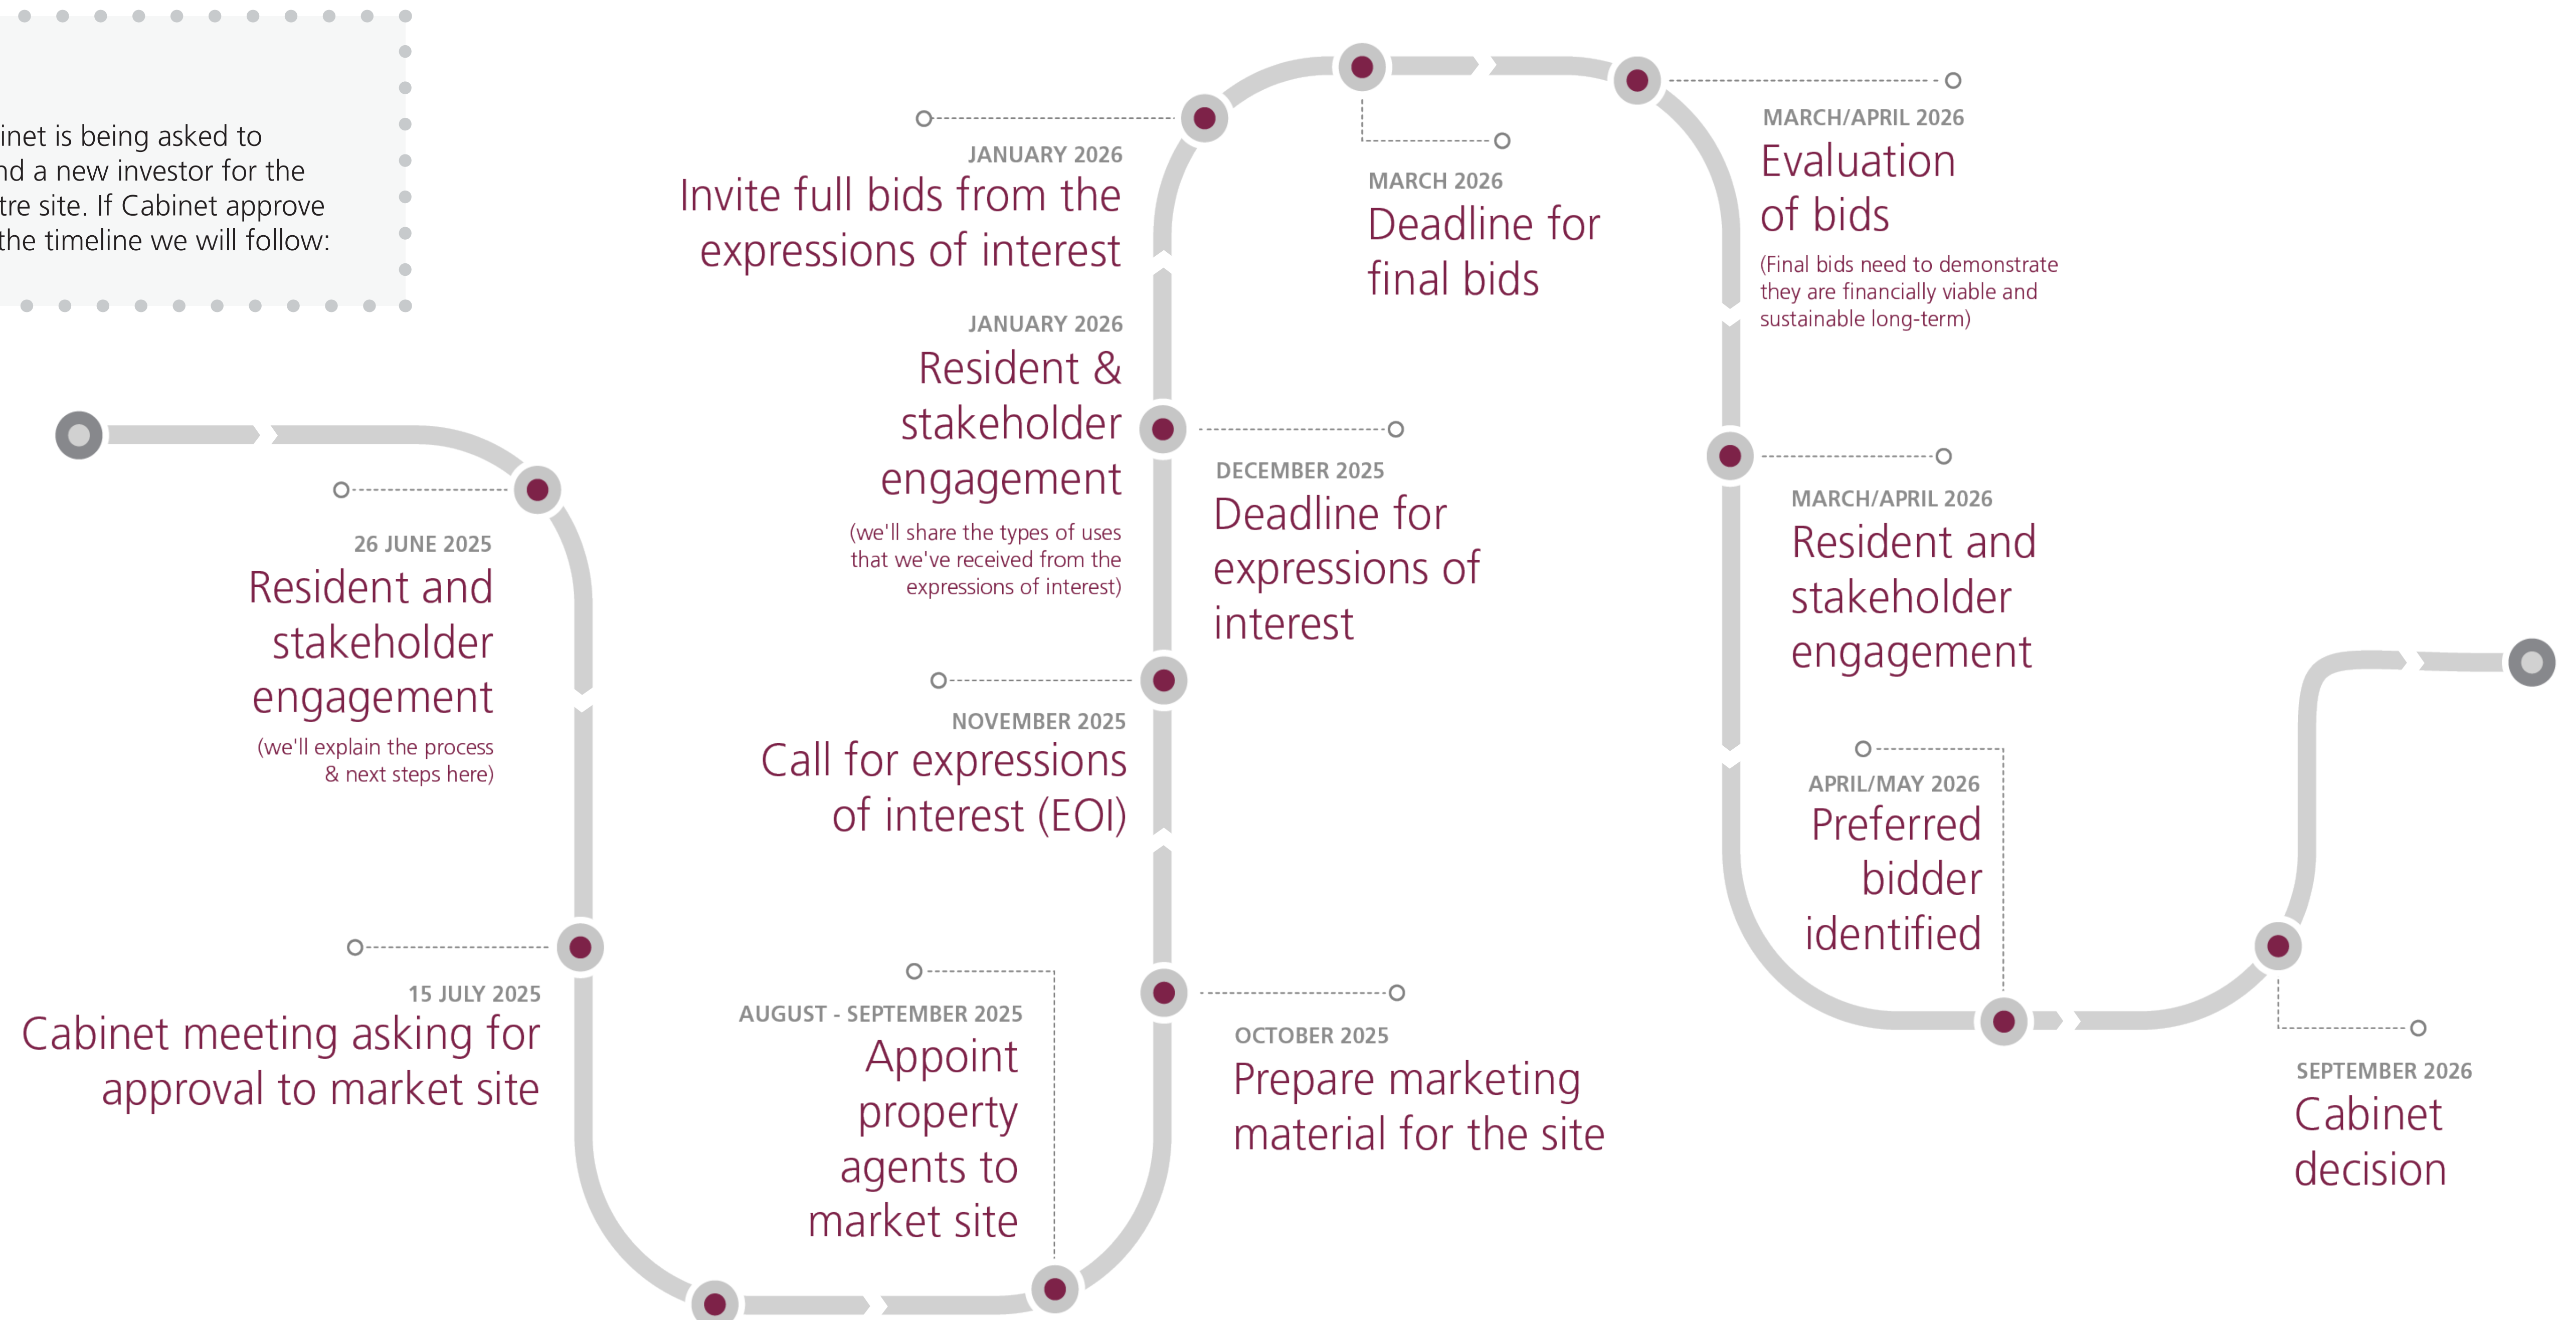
inet is being asked to nd a new investor for the tre site. If Cabinet approve the timeline we will follow:

26 JUNE 2025
Resident and stakeholder engagement
(we'll explain the process & next steps here)

15 JULY 2025
Cabinet meeting asking for approval to market site

AUGUST - SEPTEMBER 2025
Appoint property agents to market site

OCTOBER 2025
Prepare marketing material for the site

NOVEMBER 2025
Call for expressions of interest (EOI)

DECEMBER 2025
Deadline for expressions of interest

JANUARY 2026
Resident & stakeholder engagement
(we'll share the types of uses that we've received from the expressions of interest)

JANUARY 2026
Invite full bids from the expressions of interest

MARCH 2026
Deadline for final bids

MARCH/APRIL 2026
Evaluation of bids
(Final bids need to demonstrate they are financially viable and sustainable long-term)

MARCH/APRIL 2026
Resident and stakeholder engagement

APRIL/MAY 2026
Preferred bidder identified

SEPTEMBER 2026
Cabinet decision